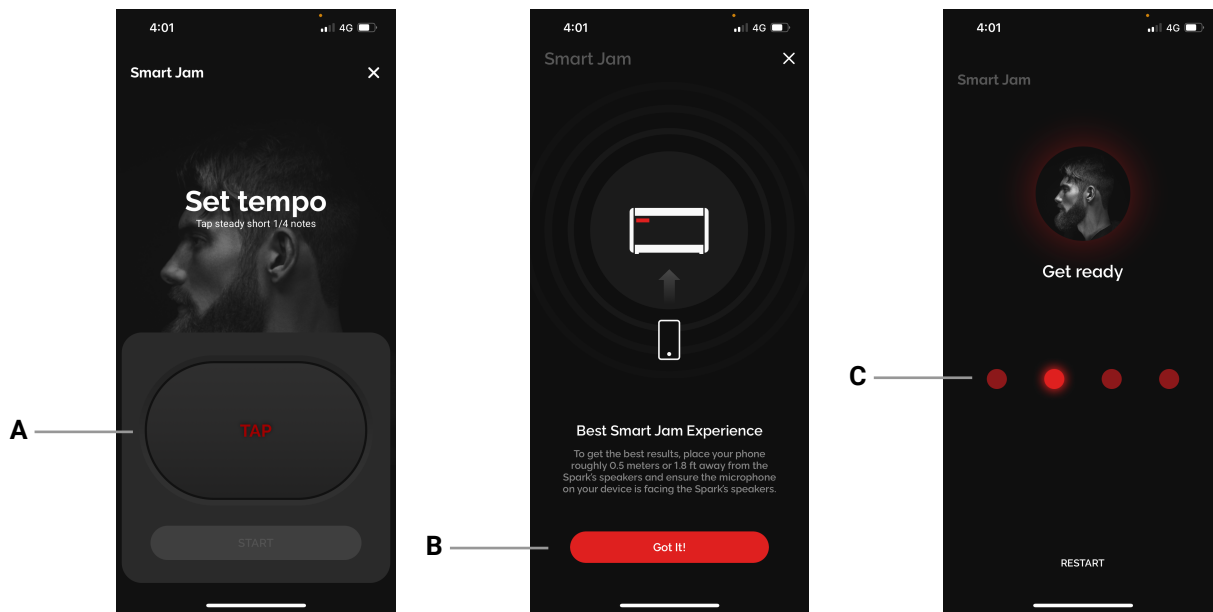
4:01 4G

Smart Jam

Set tempo
Tap steady short 1/4 notes

A

TAP

START

4:01 4G

Smart Jam

Best Smart Jam Experience

To get the best results, place your phone roughly 0.5 meters or 1.8 ft away from the Spark's speakers and ensure the microphone on your device is facing the Spark's speakers.

B

Got It!

4:01 4G

Smart Jam

Get ready

C

RESTART